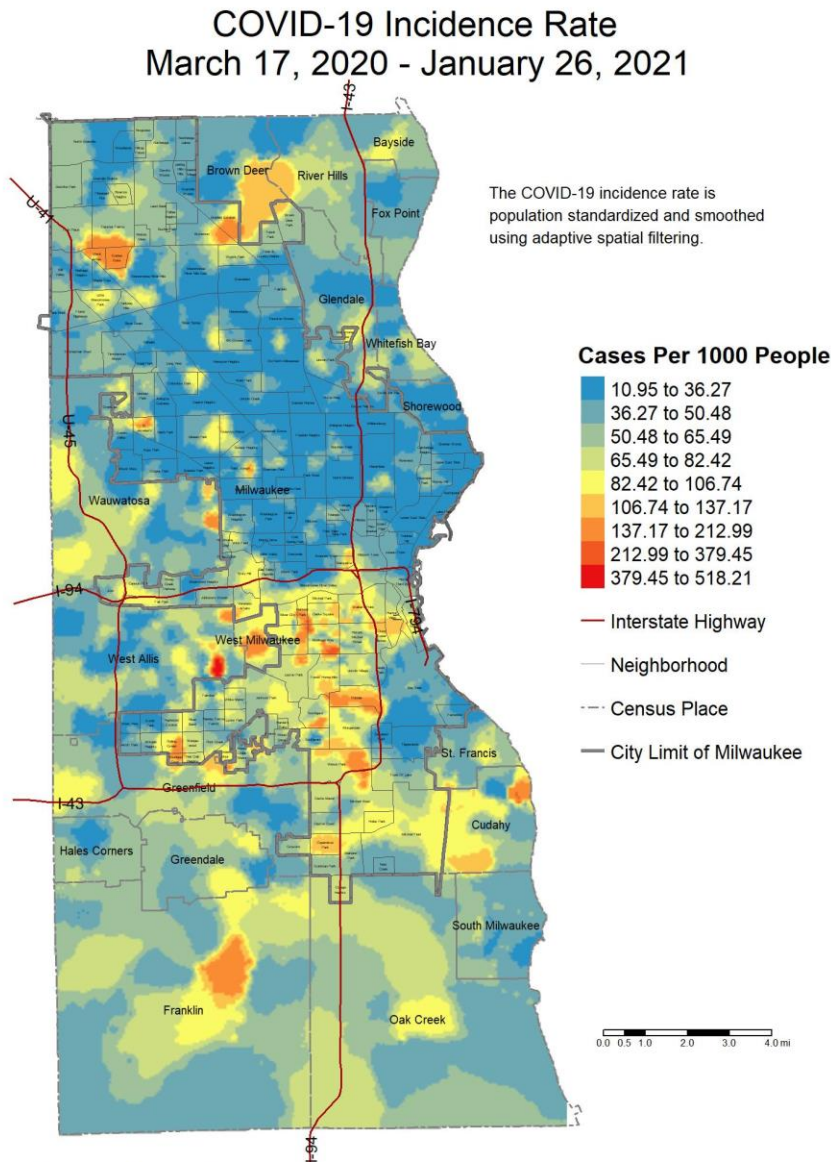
COVID-19 Incidence Rate
March 17, 2020 - January 26, 2021

The COVID-19 incidence rate is population standardized and smoothed using adaptive spatial filtering.

Cases Per 1000 People
10.95 to 36.27
36.27 to 50.48
50.48 to 65.49
65.49 to 82.42
82.42 to 106.74
106.74 to 137.17
137.17 to 212.99
212.99 to 379.45
379.45 to 518.21
Interstate Highway
Neighborhood
Census Place
City Limit of Milwaukee

I-43
Bayside
Brown Deer
River Hills
Fox Point
U-41
Glendale
Whitefish Bay
Shorewood
U-45
Wauwatosa
Milwaukee
I-94
I-794
West Milwaukee
West Allis
St. Francis
I-43
Greenfield
Cudahy
Hales Corners
Greendale
South Milwaukee
Franklin
Oak Creek
I-94

0.0 0.5 1.0 2.0 3.0 4.0 mi